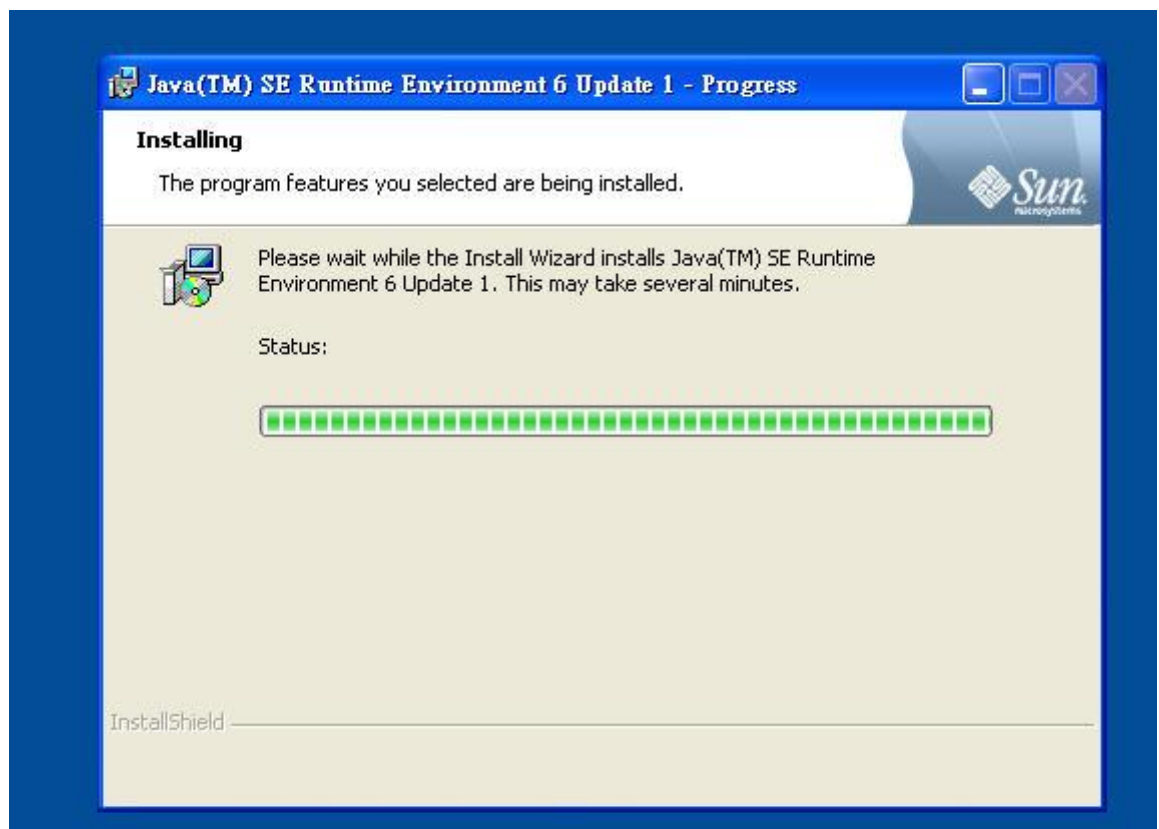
Java(TM) SE Runtime Environment 6 Update 1 - Progress

Installing

The program features you selected are being installed.

Sun. Microsystems

Please wait while the Install Wizard installs Java(TM) SE Runtime Environment 6 Update 1. This may take several minutes.

Status:

InstallShield